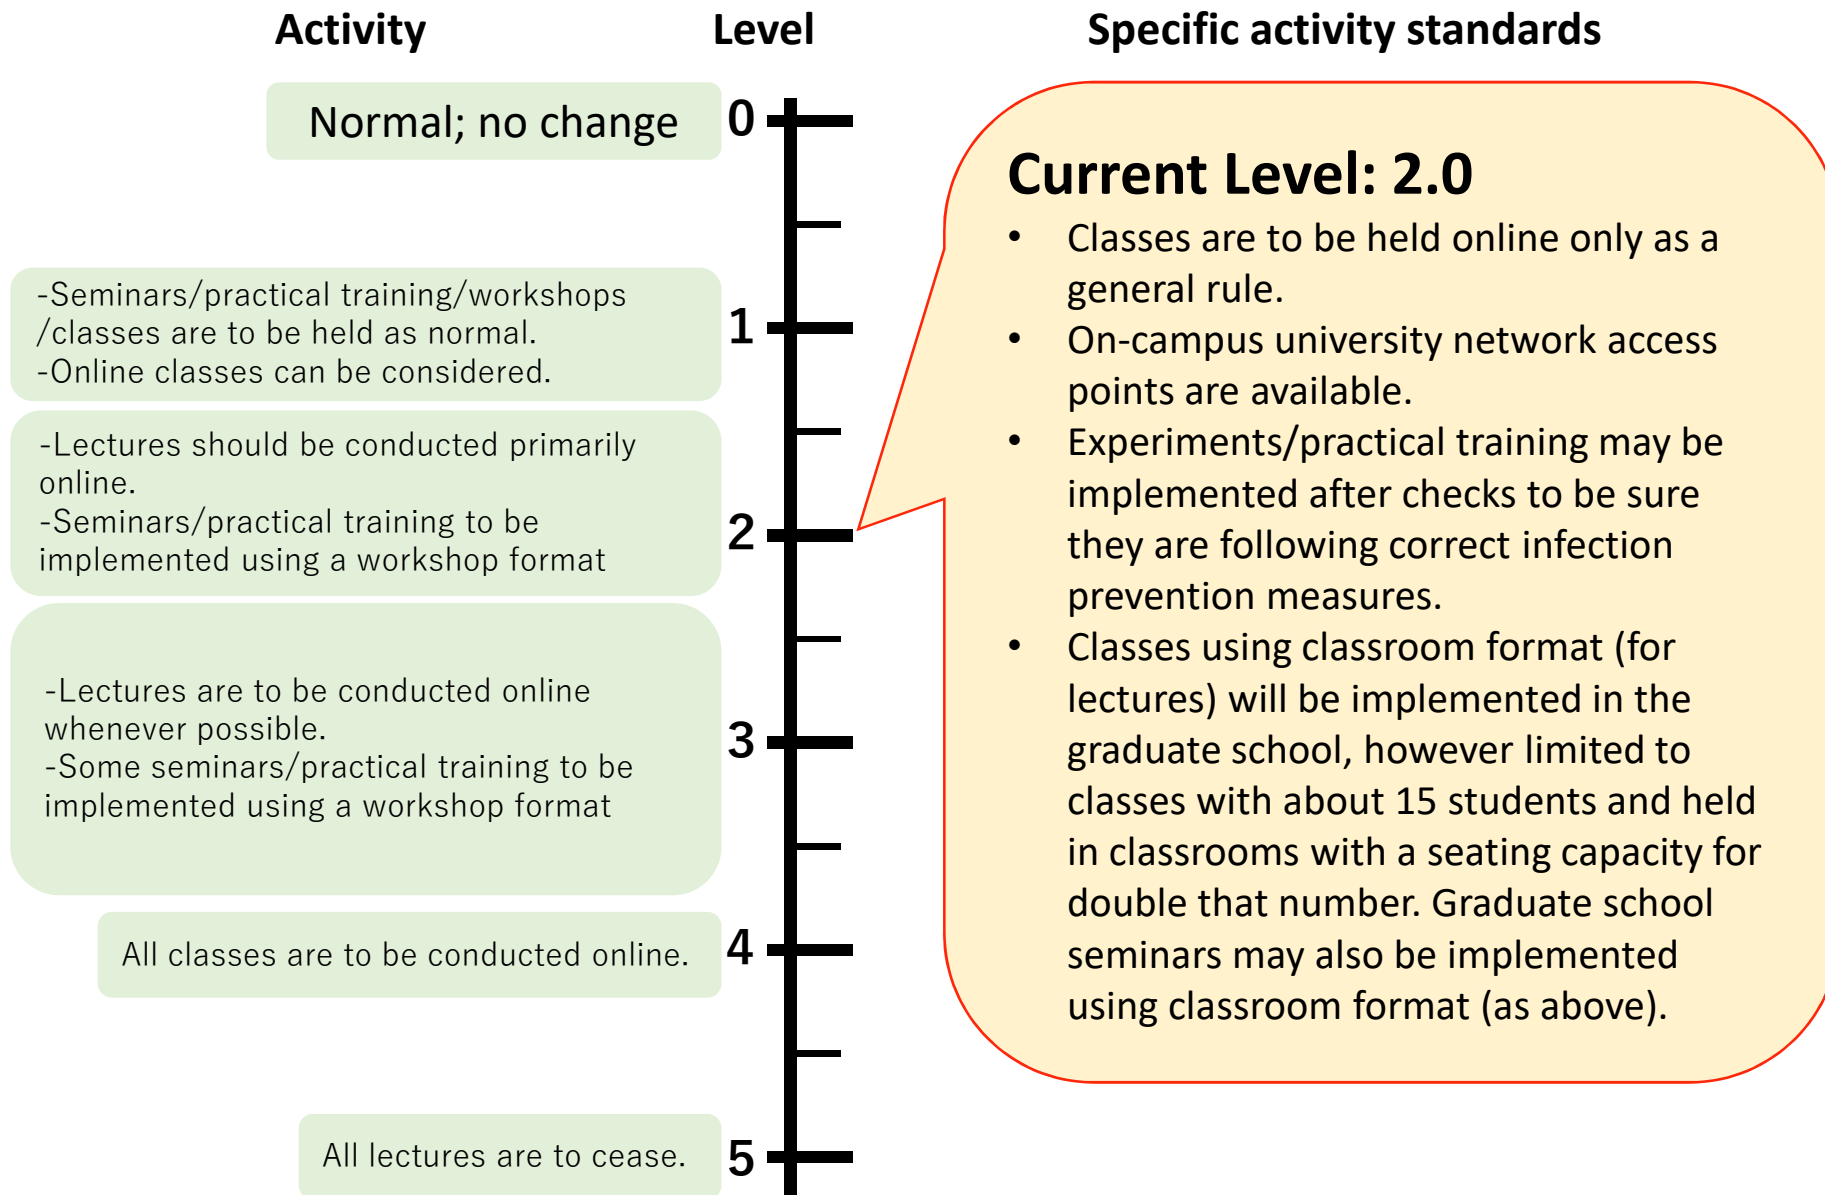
Activity

Level

Specific activity standards

Normal; no change

0

-Seminars/practical training/workshops /classes are to be held as normal.
-Online classes can be considered.

1

-Lectures should be conducted primarily online.
-Seminars/practical training to be implemented using a workshop format

2

-Lectures are to be conducted online whenever possible.
-Some seminars/practical training to be implemented using a workshop format

3

All classes are to be conducted online.

4

All lectures are to cease.

5

Current Level: 2.0

- Classes are to be held online only as a general rule.
- On-campus university network access points are available.
- Experiments/practical training may be implemented after checks to be sure they are following correct infection prevention measures.
- Classes using classroom format (for lectures) will be implemented in the graduate school, however limited to classes with about 15 students and held in classrooms with a seating capacity for double that number. Graduate school seminars may also be implemented using classroom format (as above).